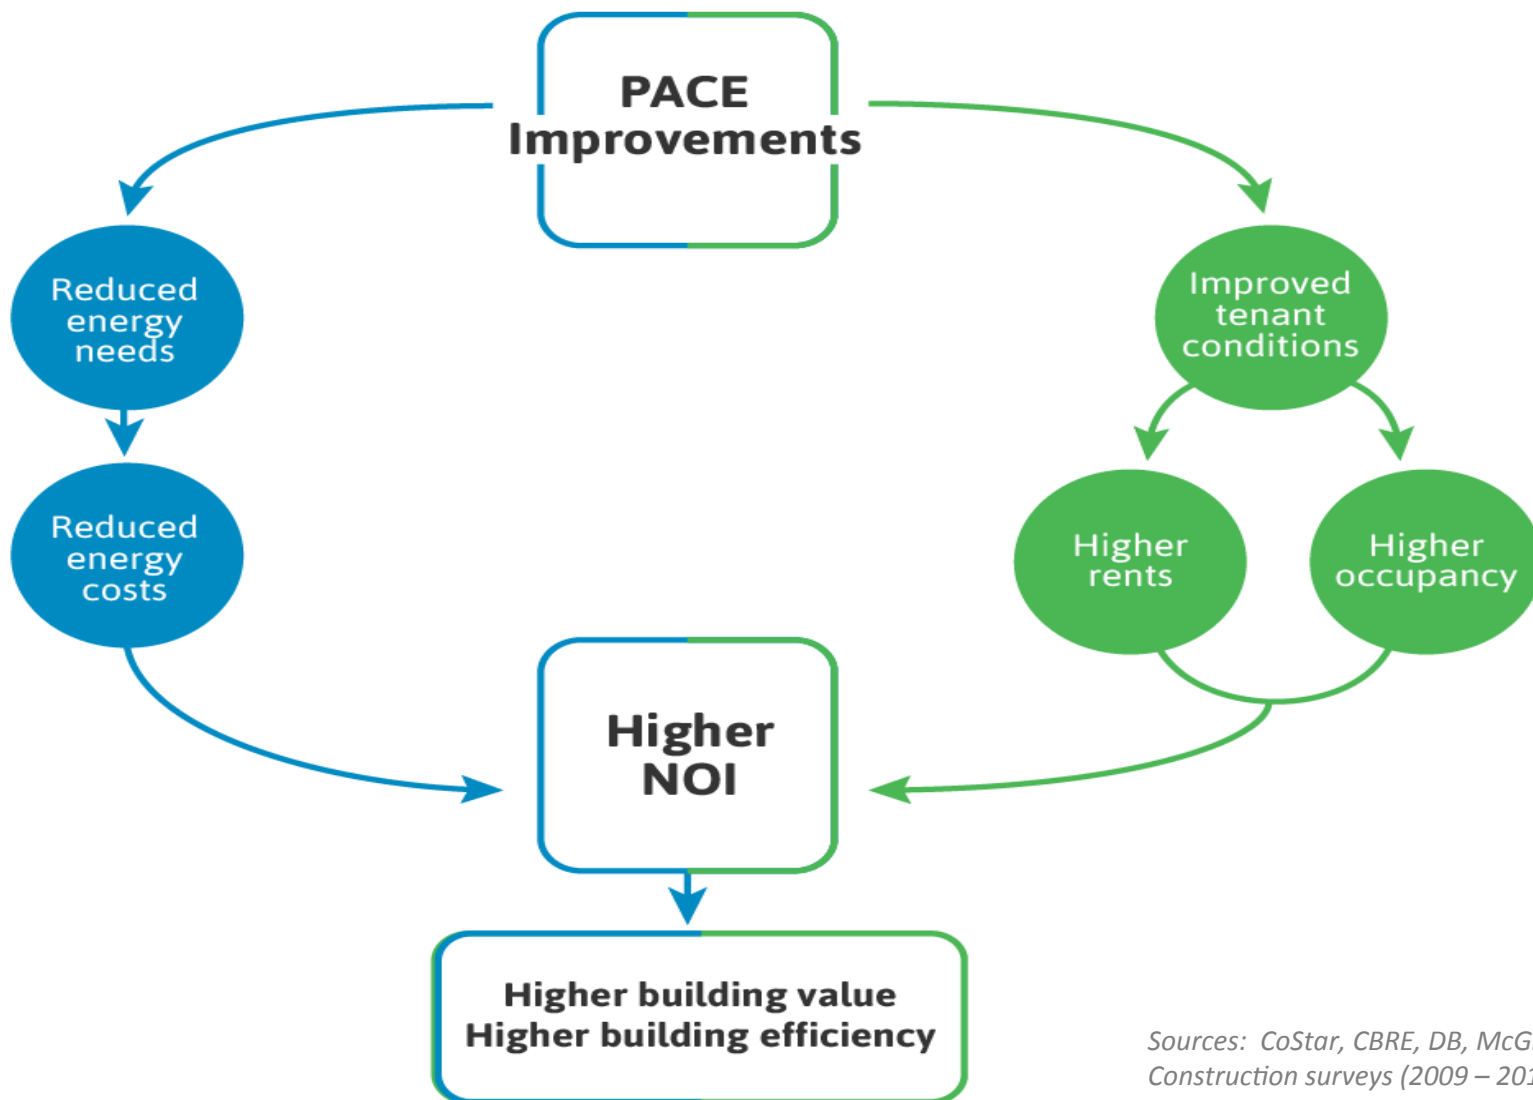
PACE Improvements

Reduced energy needs

Reduced energy costs

Improved tenant conditions

Higher rents

Higher occupancy

Higher NOI

Higher building value
Higher building efficiency

Sources: CoStar, CBRE, DB, McG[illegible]
Construction surveys (2009 – 20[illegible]